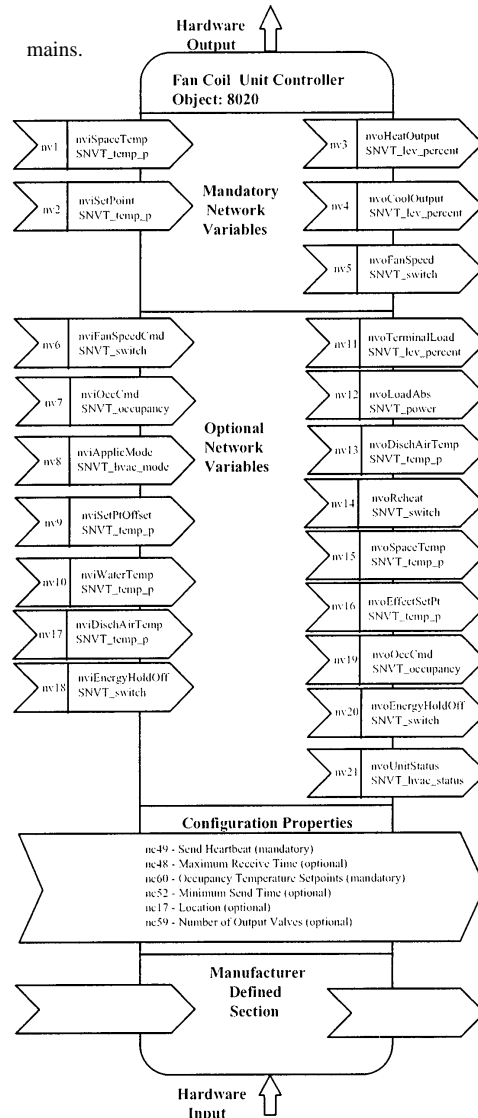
Hardware Output

mains.

Fan Coil Unit Controller
Object: 8020

nv1 nviSpaceTemp SNVT_temp_p

nv2 nviSetPoint SNVT_temp_p

Mandatory Network Variables

nv3 nvoHeatOutput SNVT_lev_percent

nv4 nvoCoolOutput SNVT_lev_percent

nv5 nvoFanSpeed SNVT_switch

nv6 nviFanSpeedCmd SNVT_switch

nv7 nviOccCmd SNVT_occupancy

nv8 nviApplicMode SNVT_hvac_mode

nv9 nviSetPtOffset SNVT_temp_p

nv10 nviWaterTemp SNVT_temp_p

nv17 nviDischAirTemp SNVT_temp_p

nv18 nviEnergyHoldOff SNVT_switch

Optional Network Variables

nv11 nvoTerminalLoad SNVT_lev_percent

nv12 nvoLoadAbs SNVT_power

nv13 nvoDischAirTemp SNVT_temp_p

nv14 nvoReheat SNVT_switch

nv15 nvoSpaceTemp SNVT_temp_p

nv16 nvoEffectSetPt SNVT_temp_p

nv19 nvoOccCmd SNVT_occupancy

nv20 nvoEnergyHoldOff SNVT_switch

nv21 nvoUnitStatus SNVT_hvac_status

Configuration Properties

nc49 - Send Heartbeat (mandatory)
nc48 - Maximum Receive Time (optional)
nc60 - Occupancy Temperature Setpoints (mandatory)
nc52 - Minimum Send Time (optional)
nc17 - Location (optional)
nc59 - Number of Output Valves (optional)

Manufacturer Defined Section

Hardware Input